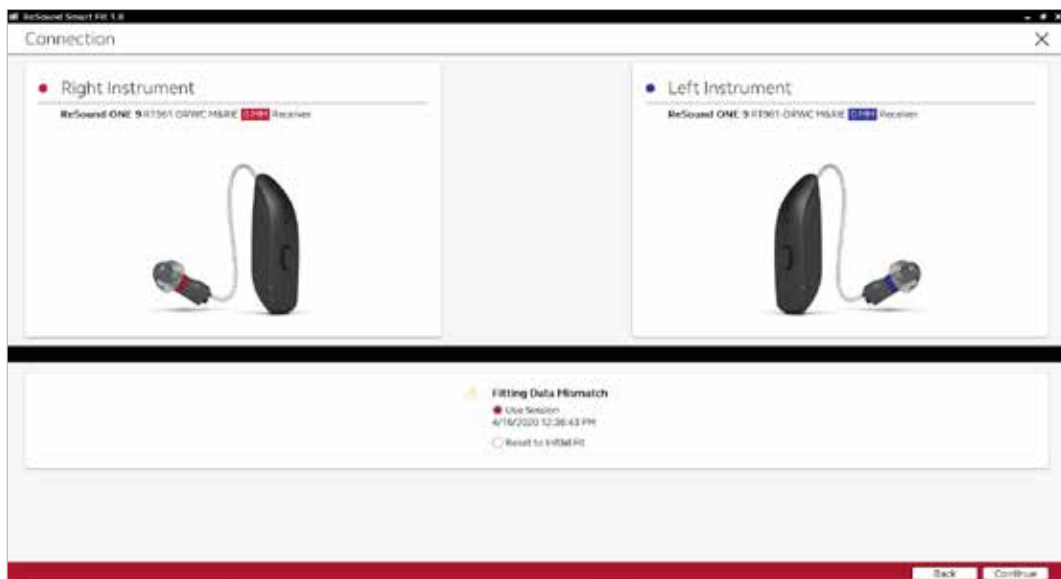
ReSound Smart Fit 1.8

Connection

Right Instrument

ReSound ONE 9 RT961-DRWC M&RIE 0 MH Receiver

Left Instrument

ReSound ONE 9 RT961-DRWC M&RIE 0 MH Receiver

Fitting Data Mismatch

Use Session
4/16/2020 12:36:43 PM

Reset to Initial Fit

Back Continue